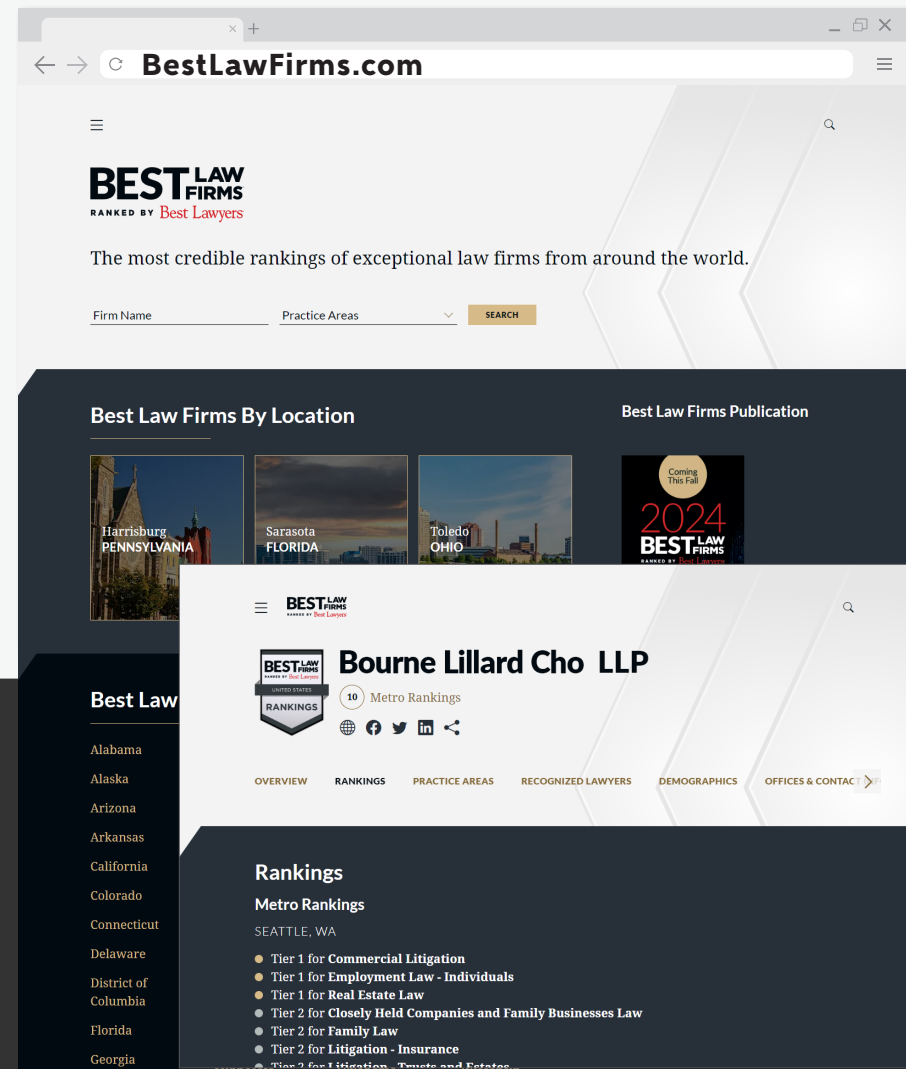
BestLawFirms.com

BEST LAW FIRMS
RANKED BY Best Lawyers

The most credible rankings of exceptional law firms from around the world.

Firm Name
Practice Areas
SEARCH

Best Law Firms By Location

Harrisburg
PENNSYLVANIA

Sarasota
FLORIDA

Toledo
OHIO

Best Law Firms Publication

Coming This Fall
2024
BEST LAW FIRMS
RANKED BY Best Lawyers

Best Law

Alabama
Alaska
Arizona
Arkansas
California
Colorado
Connecticut
Delaware
District of Columbia
Florida
Georgia

BEST LAW FIRMS
RANKED BY Best Lawyers

BEST LAW FIRMS
RANKED BY Best Lawyers
UNITED STATES
RANKINGS

Bourne Lillard Cho LLP
10 Metro Rankings

OVERVIEW
RANKINGS
PRACTICE AREAS
RECOGNIZED LAWYERS
DEMOGRAPHICS
OFFICES & CONTACT

Rankings
Metro Rankings
SEATTLE, WA
Tier 1 for Commercial Litigation
Tier 1 for Employment Law - Individuals
Tier 1 for Real Estate Law
Tier 2 for Closely Held Companies and Family Businesses Law
Tier 2 for Family Law
Tier 2 for Litigation - Insurance
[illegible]